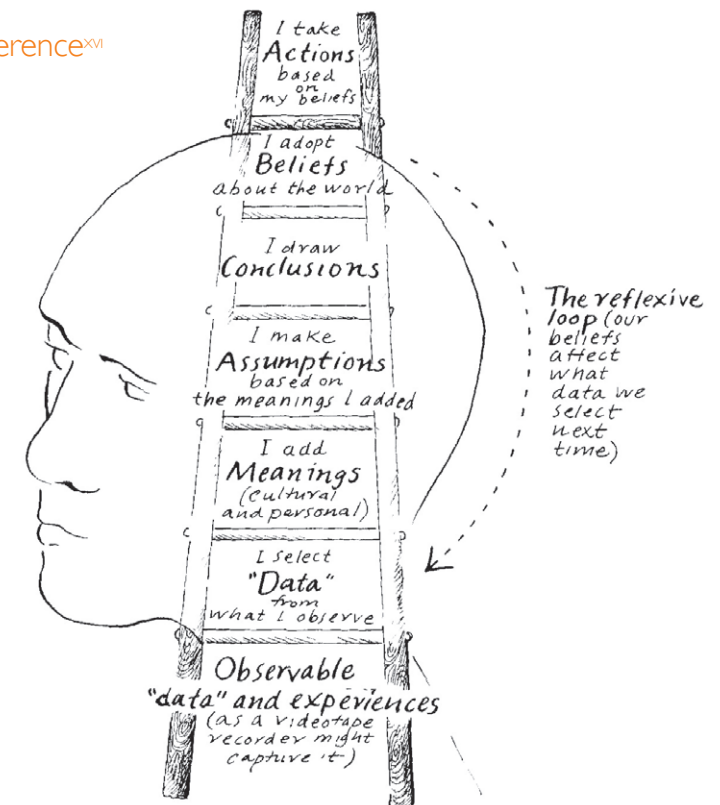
erence$^{XVI}$

I take Actions based on my beliefs

I adopt Beliefs about the world

I draw Conclusions

I make Assumptions based on the meanings I added

I add Meanings (cultural and personal)

I select "Data" from what I observe

Observable "data" and experiences (as a videotape recorder might capture it)

The reflexive loop (our beliefs affect what data we select next time)